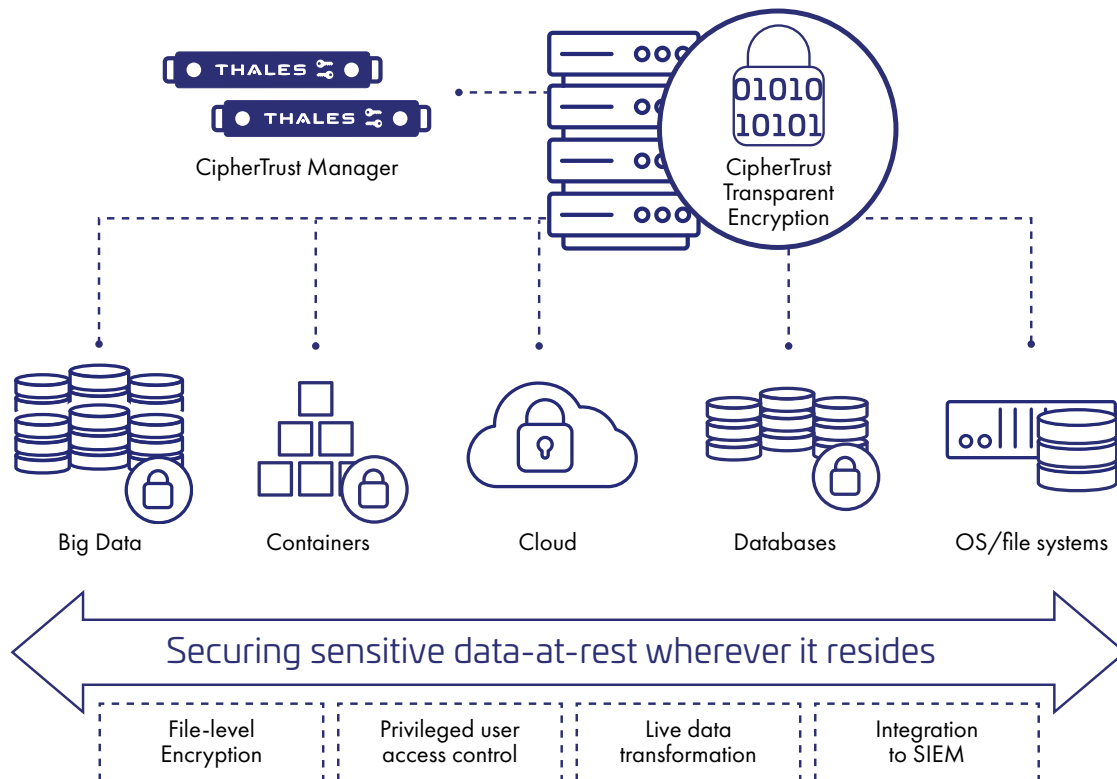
THALES

THALES

CipherTrust Manager

01010
10101

CipherTrust Transparent Encryption

Big Data

Containers

Cloud

Databases

OS/file systems

Securing sensitive data-at-rest wherever it resides

File-level Encryption

Privileged user access control

Live data transformation

Integration to SIEM